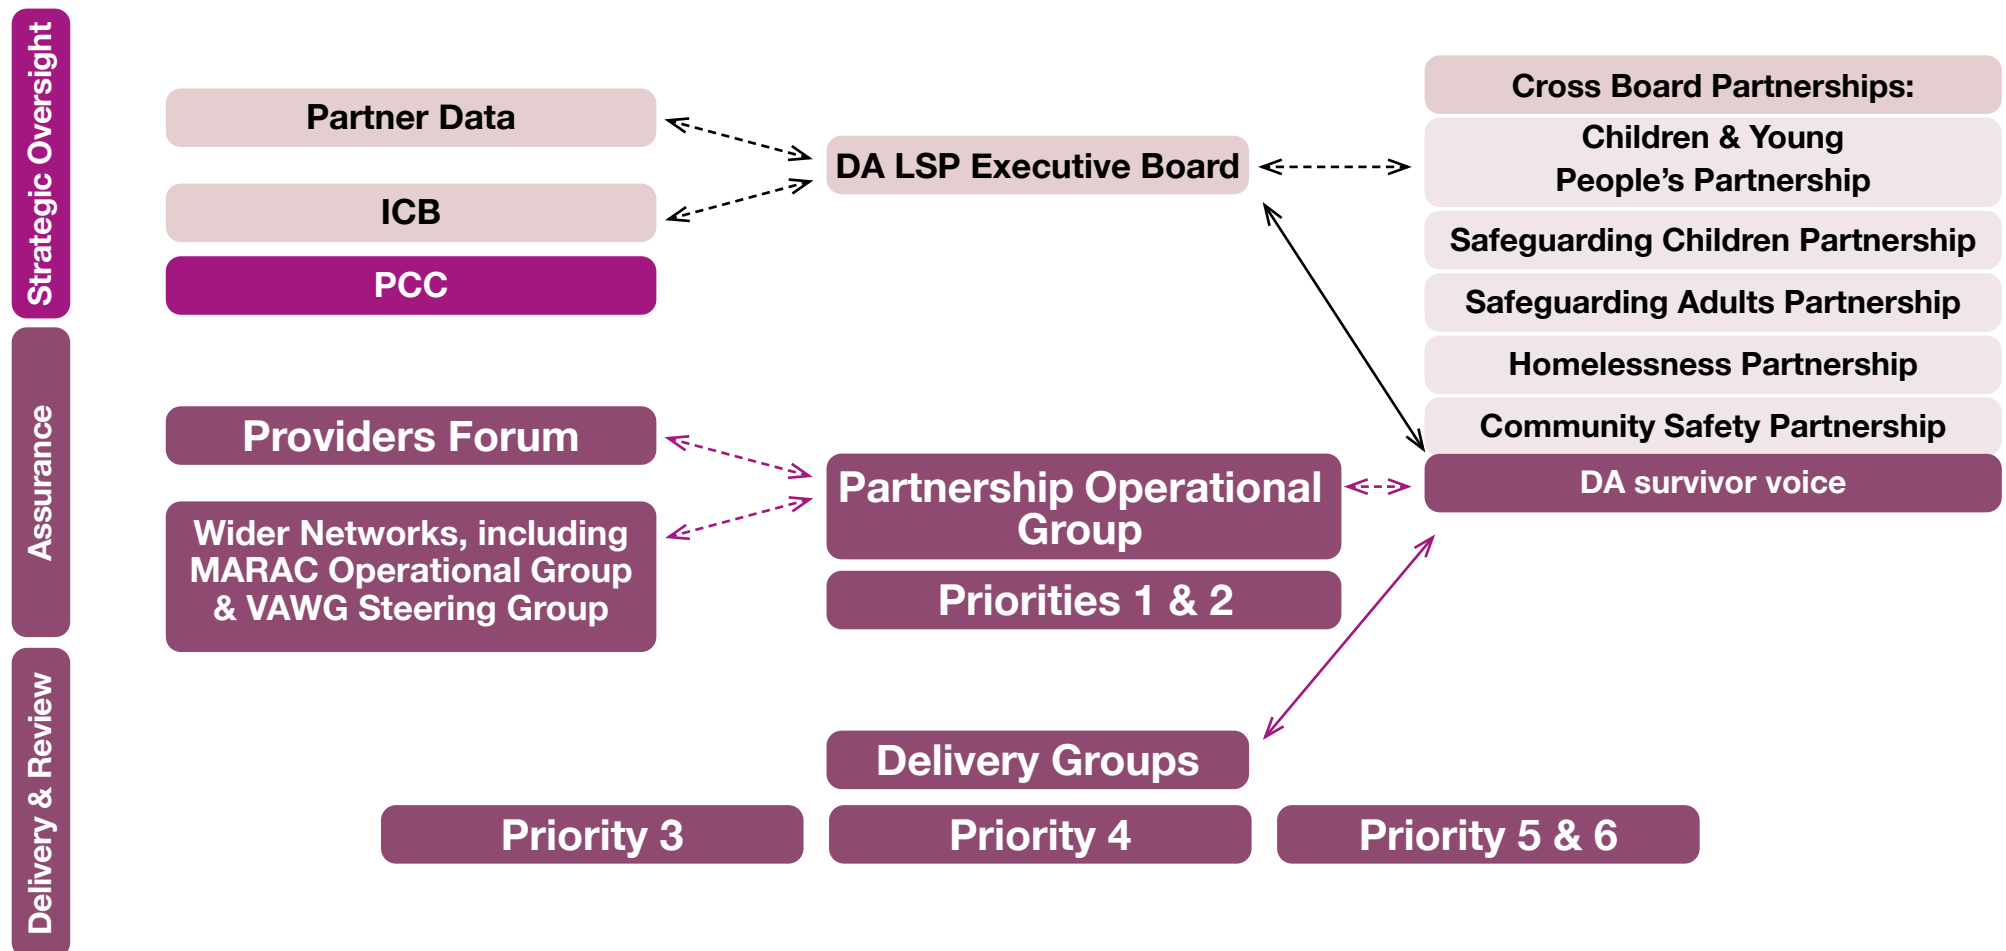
Strategic Oversight

Partner Data

ICB

PCC

DA LSP Executive Board

Cross Board Partnerships:

Children & Young People’s Partnership

Safeguarding Children Partnership

Safeguarding Adults Partnership

Homelessness Partnership

Community Safety Partnership

DA survivor voice

Assurance

Providers Forum

Wider Networks, including MARAC Operational Group & VAWG Steering Group

Partnership Operational Group

Priorities 1 & 2

Delivery & Review

Delivery Groups

Priority 3

Priority 4

Priority 5 & 6